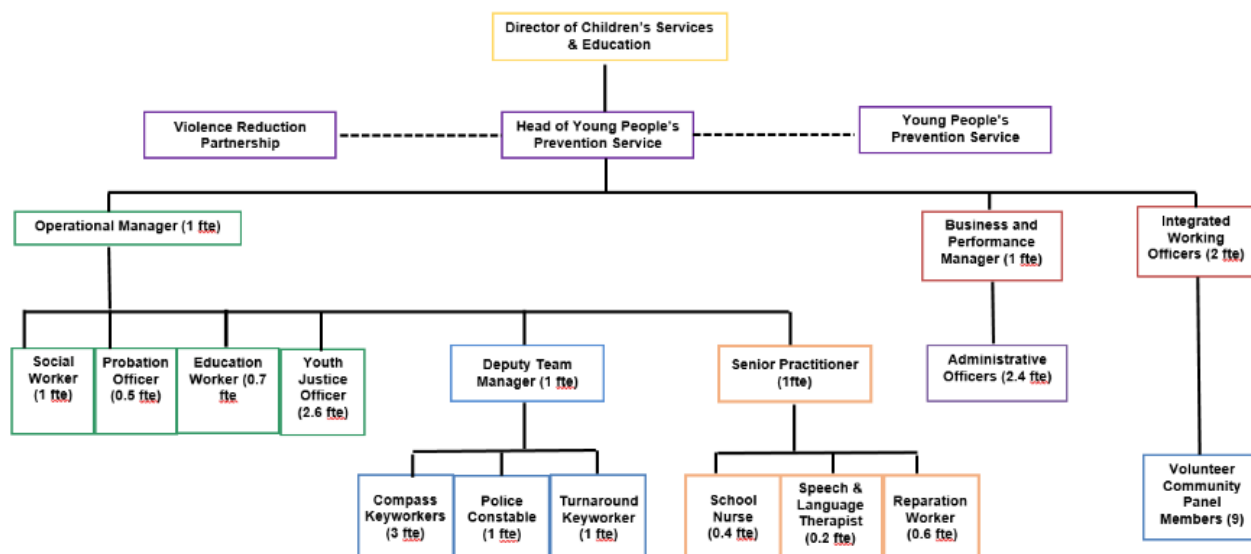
Director of Children's Services & Education

Violence Reduction Partnership

Head of Young People's Prevention Service

Young People's Prevention Service

Operational Manager (1 fte)

Business and Performance Manager (1 fte)

Integrated Working Officers (2 fte)

Social Worker (1 fte)

Probation Officer (0.5 fte)

Education Worker (0.7 fte

Youth Justice Officer (2.6 fte)

Deputy Team Manager (1 fte)

Senior Practitioner (1fte)

Administrative Officers (2.4 fte)

Compass Keyworkers (3 fte)

Police Constable (1 fte)

Turnaround Keyworker (1 fte)

School Nurse (0.4 fte)

Speech & Language Therapist (0.2 fte)

Reparation Worker (0.6 fte)

Volunteer Community Panel Members (9)